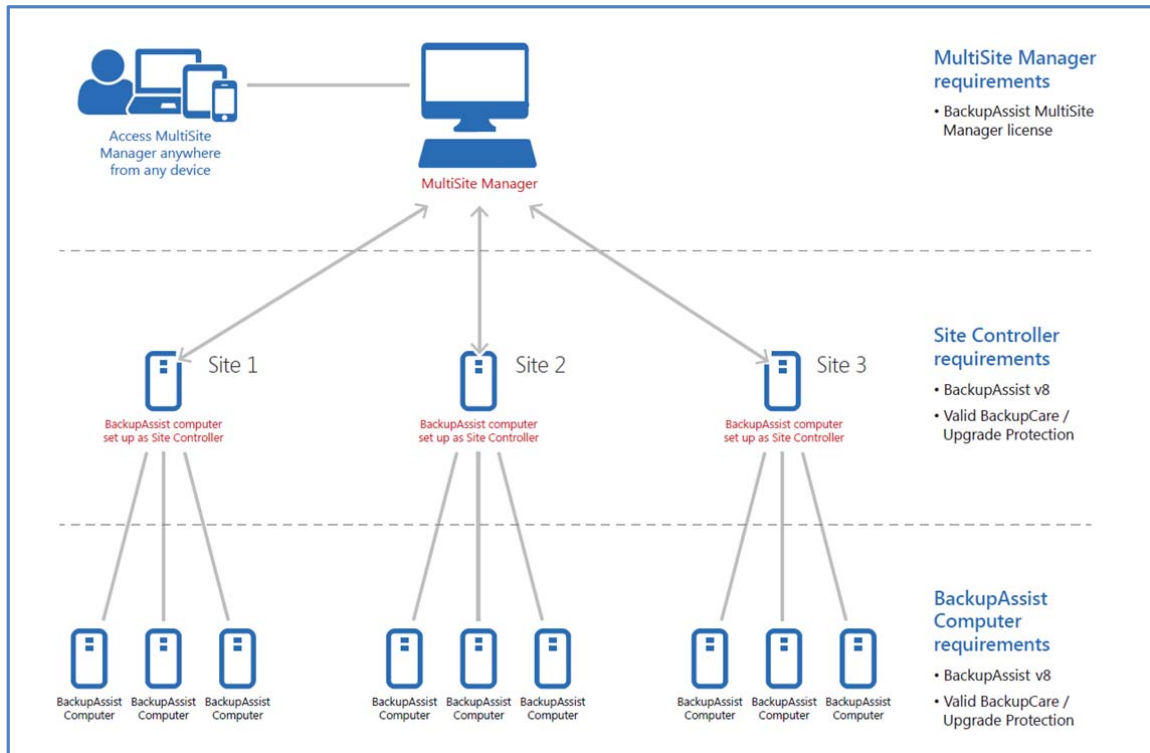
Access MultiSite Manager anywhere from any device

MultiSite Manager

MultiSite Manager requirements

• BackupAssist MultiSite Manager license

Site 1

BackupAssist computer set up as Site Controller

Site 2

BackupAssist computer set up as Site Controller

Site 3

BackupAssist computer set up as Site Controller

Site Controller requirements

• BackupAssist v8

• Valid BackupCare / Upgrade Protection

BackupAssist Computer

BackupAssist Computer

BackupAssist Computer

BackupAssist Computer

BackupAssist Computer

BackupAssist Computer

BackupAssist Computer

BackupAssist Computer

BackupAssist Computer

BackupAssist Computer requirements

• BackupAssist v8

• Valid BackupCare / Upgrade Protection